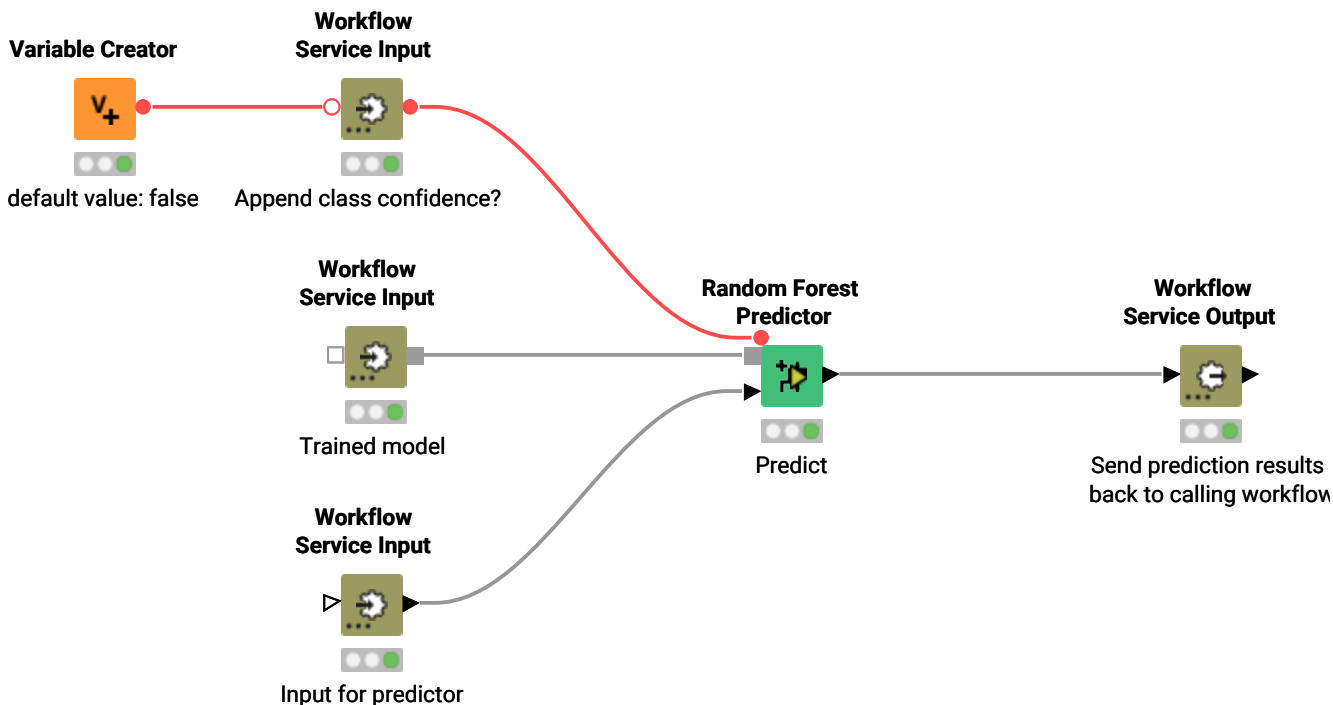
Variable Creator

default value: false

Workflow Service Input

Append class confidence?

Workflow Service Input

Trained model

Workflow Service Input

Input for predictor

Random Forest Predictor

Predict

Workflow Service Output

Send prediction results back to calling workflow